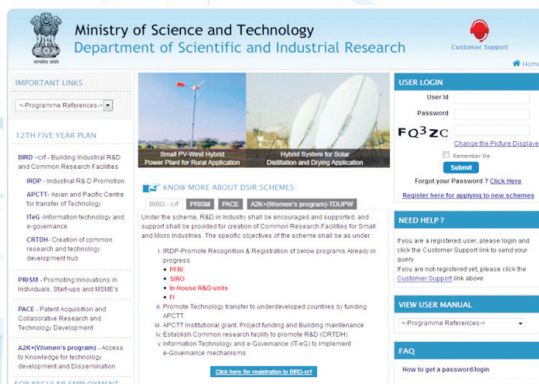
Ministry of Science and Technology
Department of Scientific and Industrial Research

Customer Support

Home

IMPORTANT LINKS

<-Programme References->

12TH FIVE YEAR PLAN

BIRD -crf - Building Industrial R&D and Common Research Facilities

IRDP - Industrial R & D Promotion

APCTT- Asian and Pacific Centre for transfer of Technology

ITeG -Information technology and e-governance

CRTDH- Creation of common research and technology development hub

PRISM - Promoting Innovations in Individuals, Start-ups and MSME's

PACE - Patent Acquisition and Collaborative Research and Technology Development

A2K+(Women's program) - Access to Knowledge for technology development and dissemination

Small PV-Wind Hybrid Power Plant for Rural Application

Hybrid System for Solar Distillation and Drying Application

KNOW MORE ABOUT DSIR SCHEMES

BIRD - crf | PRISM | PACE | A2K+(Women's program)-TDUPW

Under the scheme, R&D in Industry shall be encouraged and supported; and support shall be provided for creation of Common Research Facilities for Small and Micro Industries. The specific objectives of the scheme shall be as under:

i. IRDP-Promote Recognition & Registration of below programs Already in progress
• PFRI
• SIRO
• In House R&D units
• FI
ii. Promote Technology transfer to underdeveloped countries by funding APCTT
iii. APCTT Institutional grant, Project funding and Building maintenance
iv. Establish Common research facility to promote R&D (CRTDH)
v. Information Technology and e-Governance (IT-eG) to implement e-Governance mechanisms

Click here for registration to BIRD-crf

USER LOGIN

User Id

Password

FQ3ZC

Change the Picture Displayed

Remember Me

Submit

Forgot your Password ? Click Here

Register here for applying to new schemes

NEED HELP ?

If you are a registered user, please login and click the Customer Support link to send your query.
If you are not yet registered, yes please click the Customer Support link above

VIEW USER MANUAL

<-Programme References->

FAQ

How to get a password/login